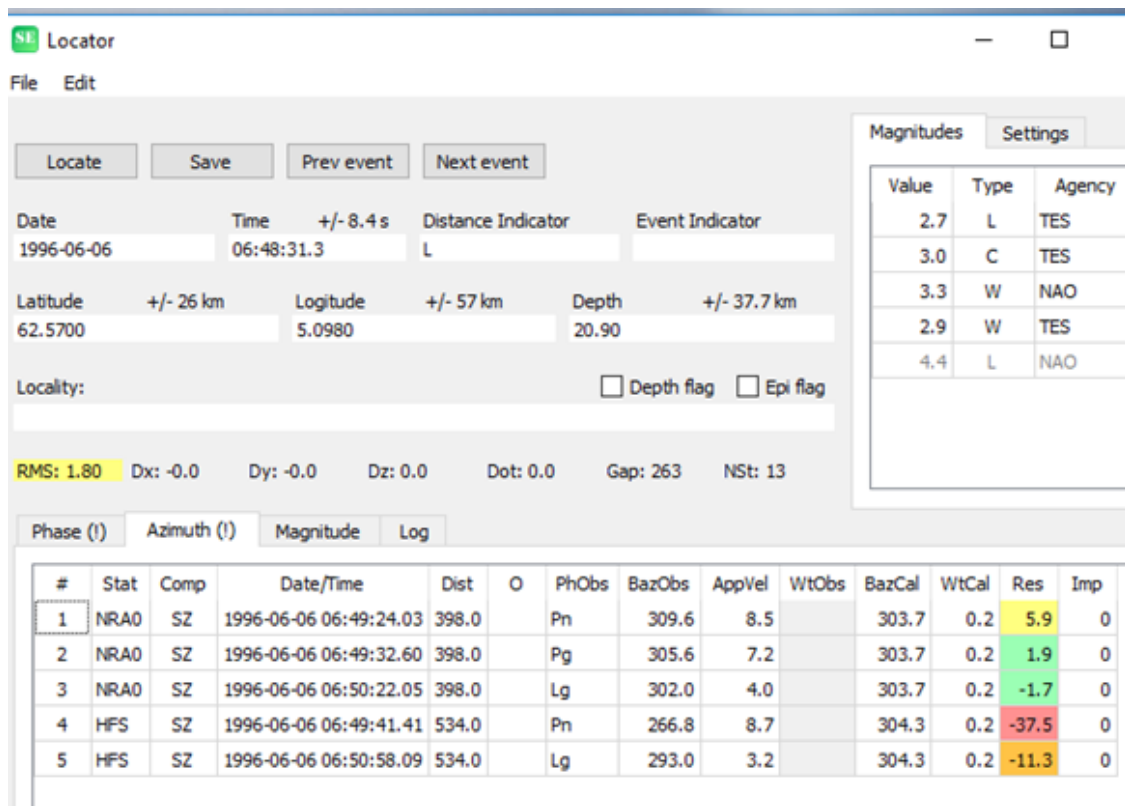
SE Locator

File Edit

Locate Save Prev event Next event

Date
1996-06-06

Time +/- 8.4 s
06:48:31.3

Distance Indicator
L

Event Indicator

Latitude +/- 26 km
62.5700

Logitude +/- 57 km
5.0980

Depth +/- 37.7 km
20.90

Locality:

Depth flag Epi flag

RMS: 1.80 Dx: -0.0 Dy: -0.0 Dz: 0.0 Dot: 0.0 Gap: 263 NSt: 13

Magnitudes Settings

| Value | Type | Agency |
|---|---|---|
| 2.7 | L | TES |
| 3.0 | C | TES |
| 3.3 | W | NAO |
| 2.9 | W | TES |
| 4.4 | L | NAO |

Phase (!) Azimuth (!) Magnitude Log

| # | Stat | Comp | Date/Time | Dist | O | PhObs | BazObs | AppVel | WtObs | BazCal | WtCal | Res | Imp |
|---|---|---|---|---|---|---|---|---|---|---|---|---|---|
| 1 | NRA0 | SZ | 1996-06-06 06:49:24.03 | 398.0 | | Pn | 309.6 | 8.5 | | 303.7 | 0.2 | 5.9 | 0 |
| 2 | NRA0 | SZ | 1996-06-06 06:49:32.60 | 398.0 | | Pg | 305.6 | 7.2 | | 303.7 | 0.2 | 1.9 | 0 |
| 3 | NRA0 | SZ | 1996-06-06 06:50:22.05 | 398.0 | | Lg | 302.0 | 4.0 | | 303.7 | 0.2 | -1.7 | 0 |
| 4 | HFS | SZ | 1996-06-06 06:49:41.41 | 534.0 | | Pn | 266.8 | 8.7 | | 304.3 | 0.2 | -37.5 | 0 |
| 5 | HFS | SZ | 1996-06-06 06:50:58.09 | 534.0 | | Lg | 293.0 | 3.2 | | 304.3 | 0.2 | -11.3 | 0 |